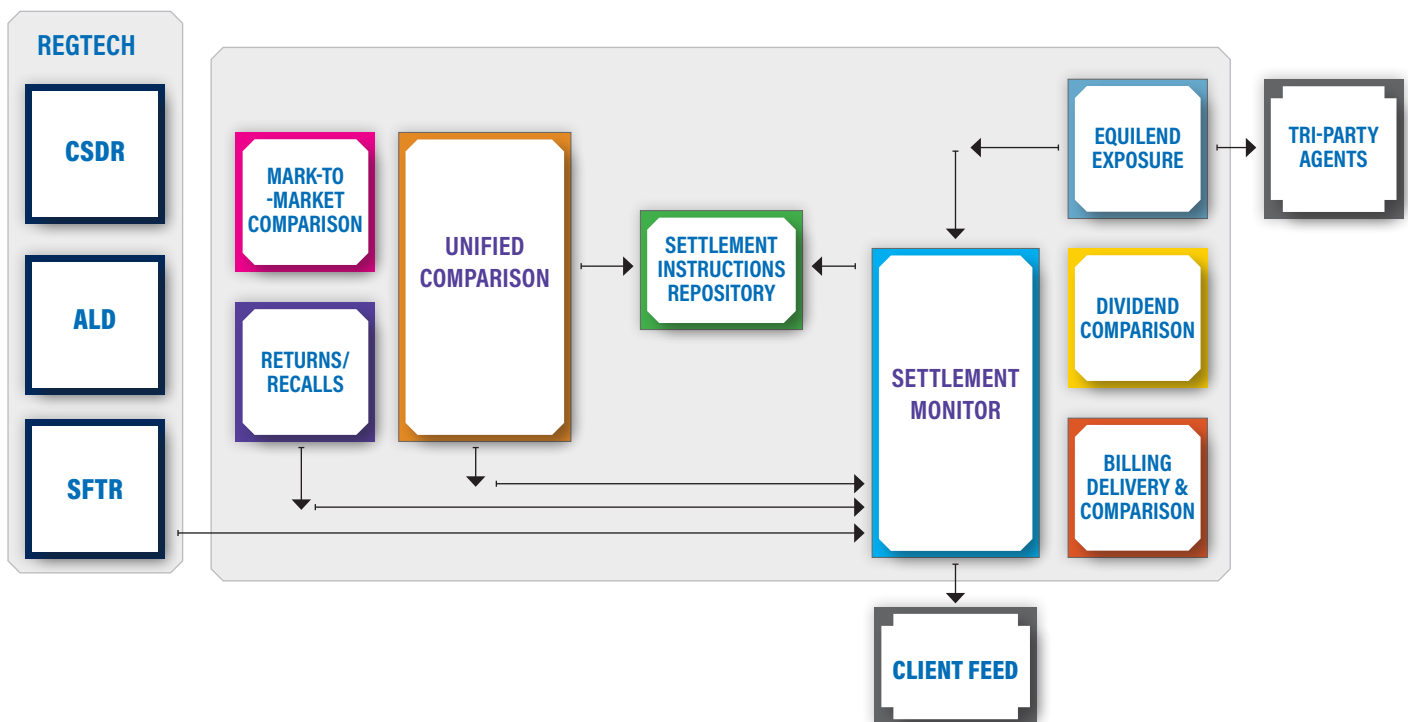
REGTECH

CSDR

ALD

SFTR

MARK-TO -MARKET COMPARISON

RETURNS/ RECALLS

UNIFIED COMPARISON

SETTLEMENT INSTRUCTIONS REPOSITORY

SETTLEMENT MONITOR

EQUILEND EXPOSURE

TRI-PARTY AGENTS

DIVIDEND COMPARISON

BILLING DELIVERY & COMPARISON

CLIENT FEED